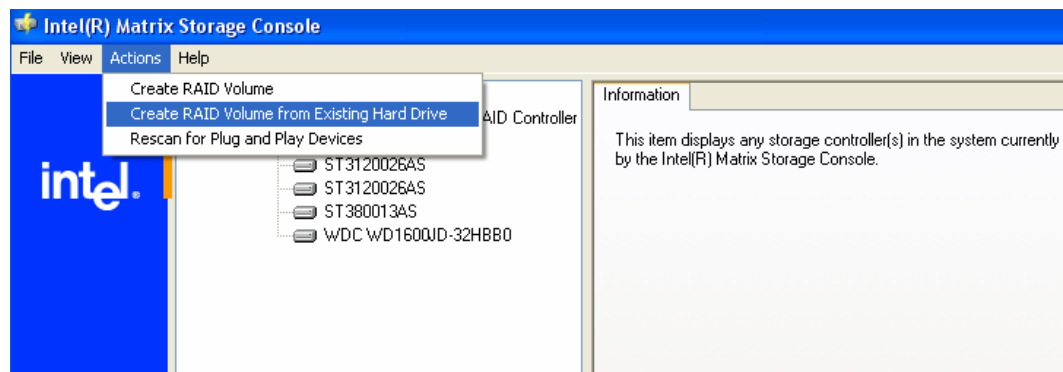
Intel(R) Matrix Storage Console

File View Actions Help

Create RAID Volume
Create RAID Volume from Existing Hard Drive
Rescan for Plug and Play Devices

intel.

AID Controller

ST3120026AS
ST3120026AS
ST380013AS
WDC WD1600JD-32HBB0

Information

This item displays any storage controller(s) in the system currently by the Intel(R) Matrix Storage Console.